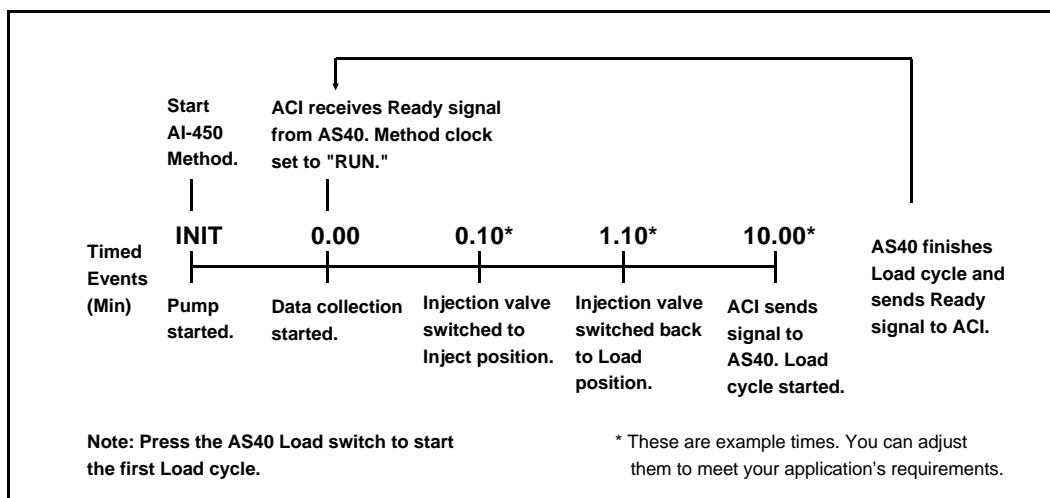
Start AI-450 Method.

ACI receives Ready signal from AS40. Method clock set to "RUN."

Timed Events (Min)

INIT

0.00

0.10*

1.10*

10.00*

AS40 finishes Load cycle and sends Ready signal to ACI.

Pump started.

Data collection started.

Injection valve switched to Inject position.

Injection valve switched back to Load position.

ACI sends signal to AS40. Load cycle started.

Note: Press the AS40 Load switch to start the first Load cycle.

* These are example times. You can adjust them to meet your application's requirements.